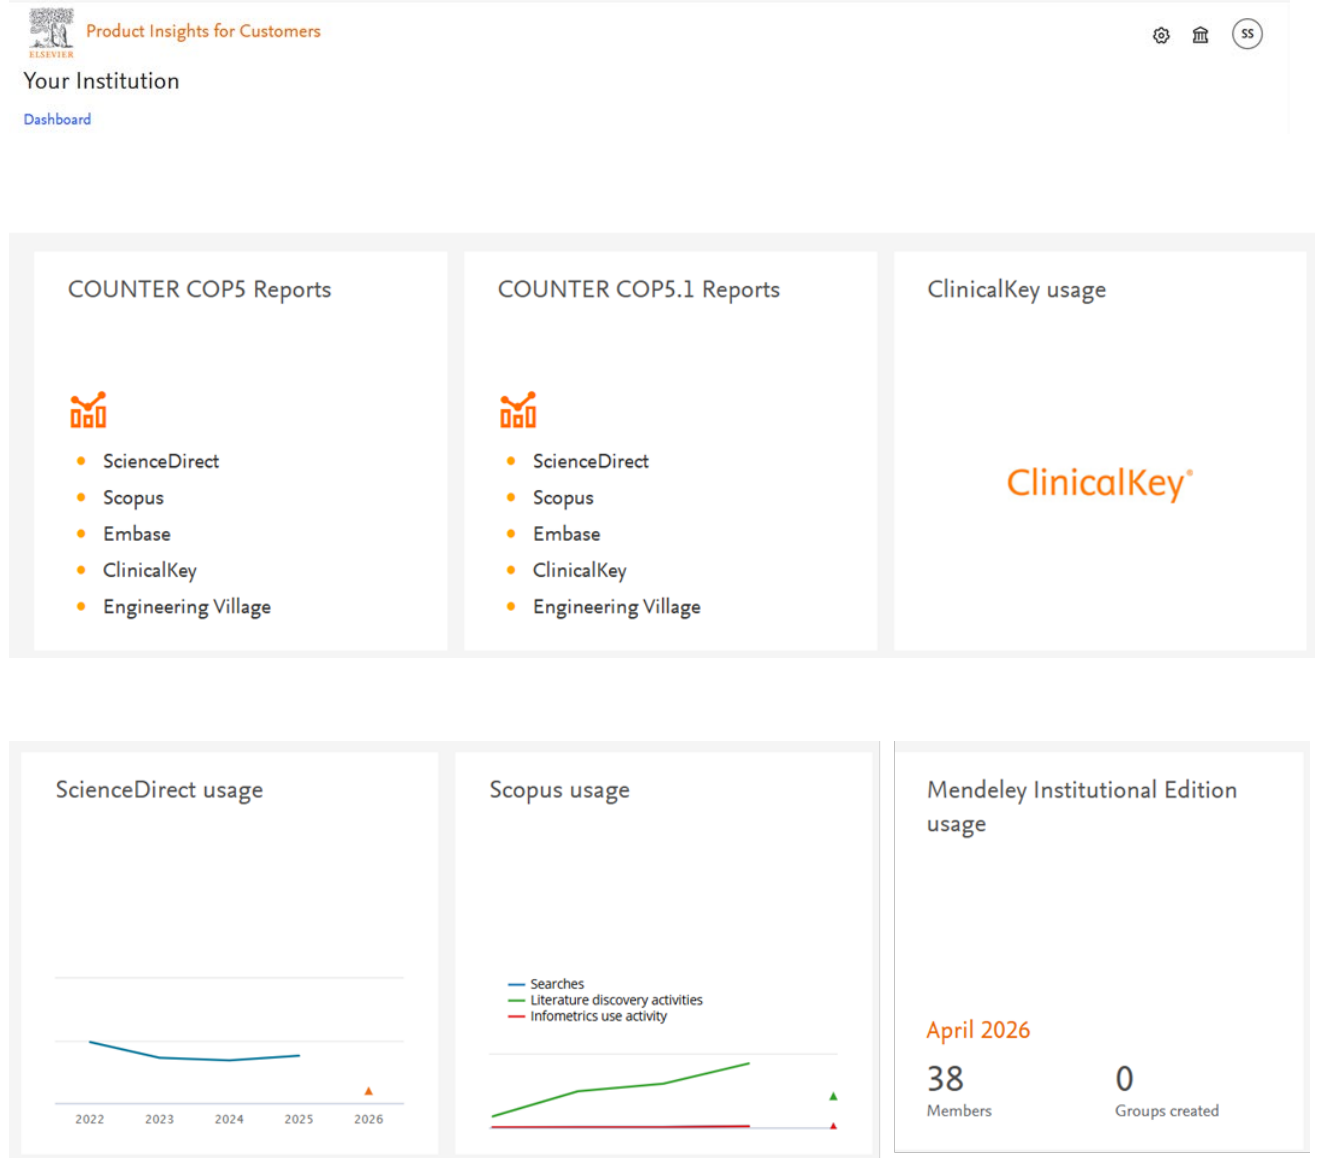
ELSEVIER Product Insights for Customers

SS

Your Institution

Dashboard

COUNTER COP5 Reports

- ScienceDirect
- Scopus
- Embase
- ClinicalKey
- Engineering Village

COUNTER COP5.1 Reports

- ScienceDirect
- Scopus
- Embase
- ClinicalKey
- Engineering Village

ClinicalKey usage

ClinicalKey®

ScienceDirect usage

2022 2023 2024 2025 2026

Scopus usage

Searches
Literature discovery activities
Infometrics use activity

Mendeley Institutional Edition usage

April 2026

38
Members

0
Groups created